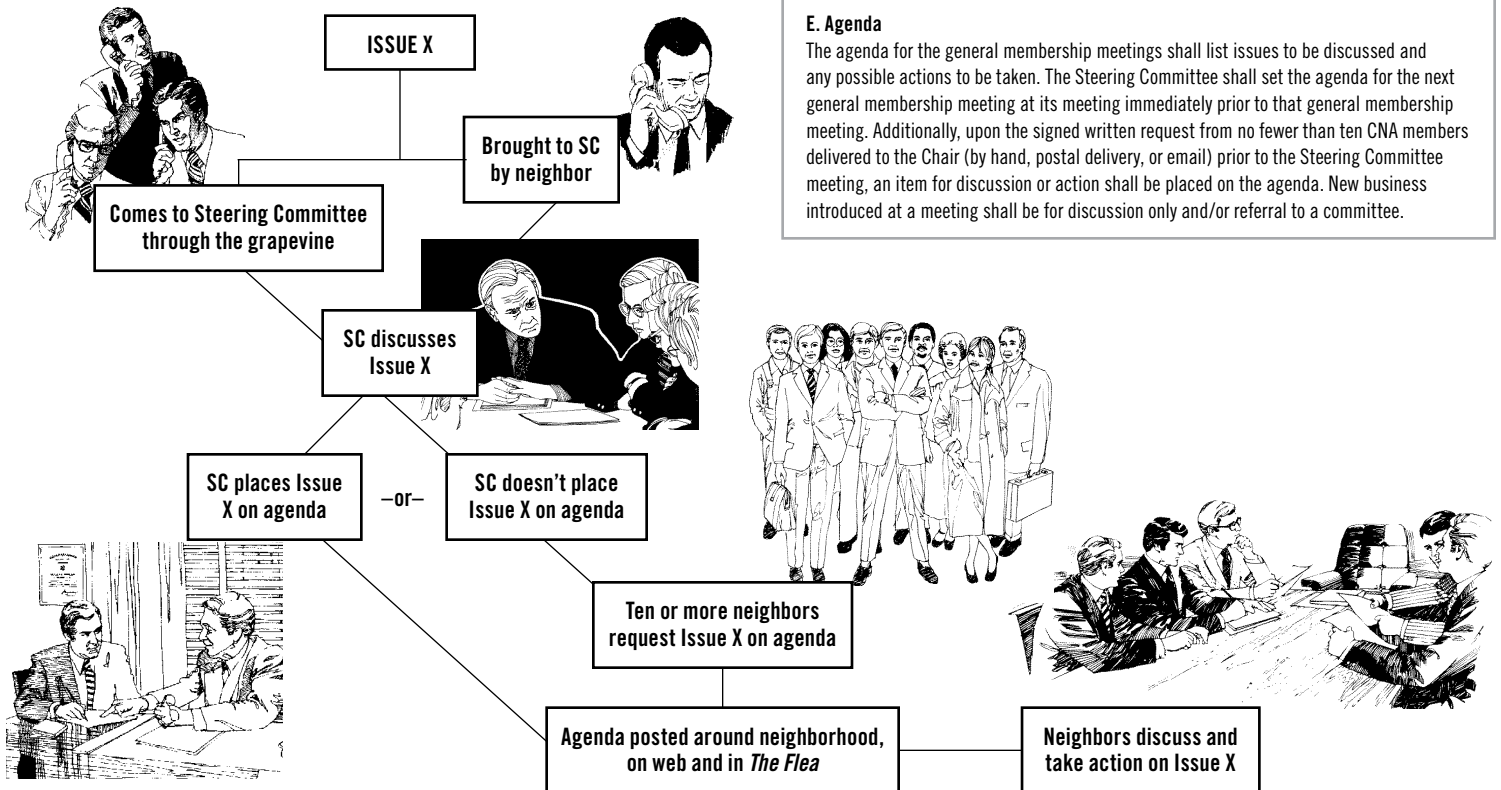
E. Agenda

The agenda for the general membership meetings shall list issues to be discussed and any possible actions to be taken. The Steering Committee shall set the agenda for the next general membership meeting at its meeting immediately prior to that general membership meeting. Additionally, upon the signed written request from no fewer than ten CNA members delivered to the Chair (by hand, postal delivery, or email) prior to the Steering Committee meeting, an item for discussion or action shall be placed on the agenda. New business introduced at a meeting shall be for discussion only and/or referral to a committee.

ISSUE X

Brought to SC by neighbor

Comes to Steering Committee through the grapevine

SC discusses Issue X

SC places Issue X on agenda

–or–

SC doesn't place Issue X on agenda

Ten or more neighbors request Issue X on agenda

Agenda posted around neighborhood, on web and in *The Flea*

Neighbors discuss and take action on Issue X